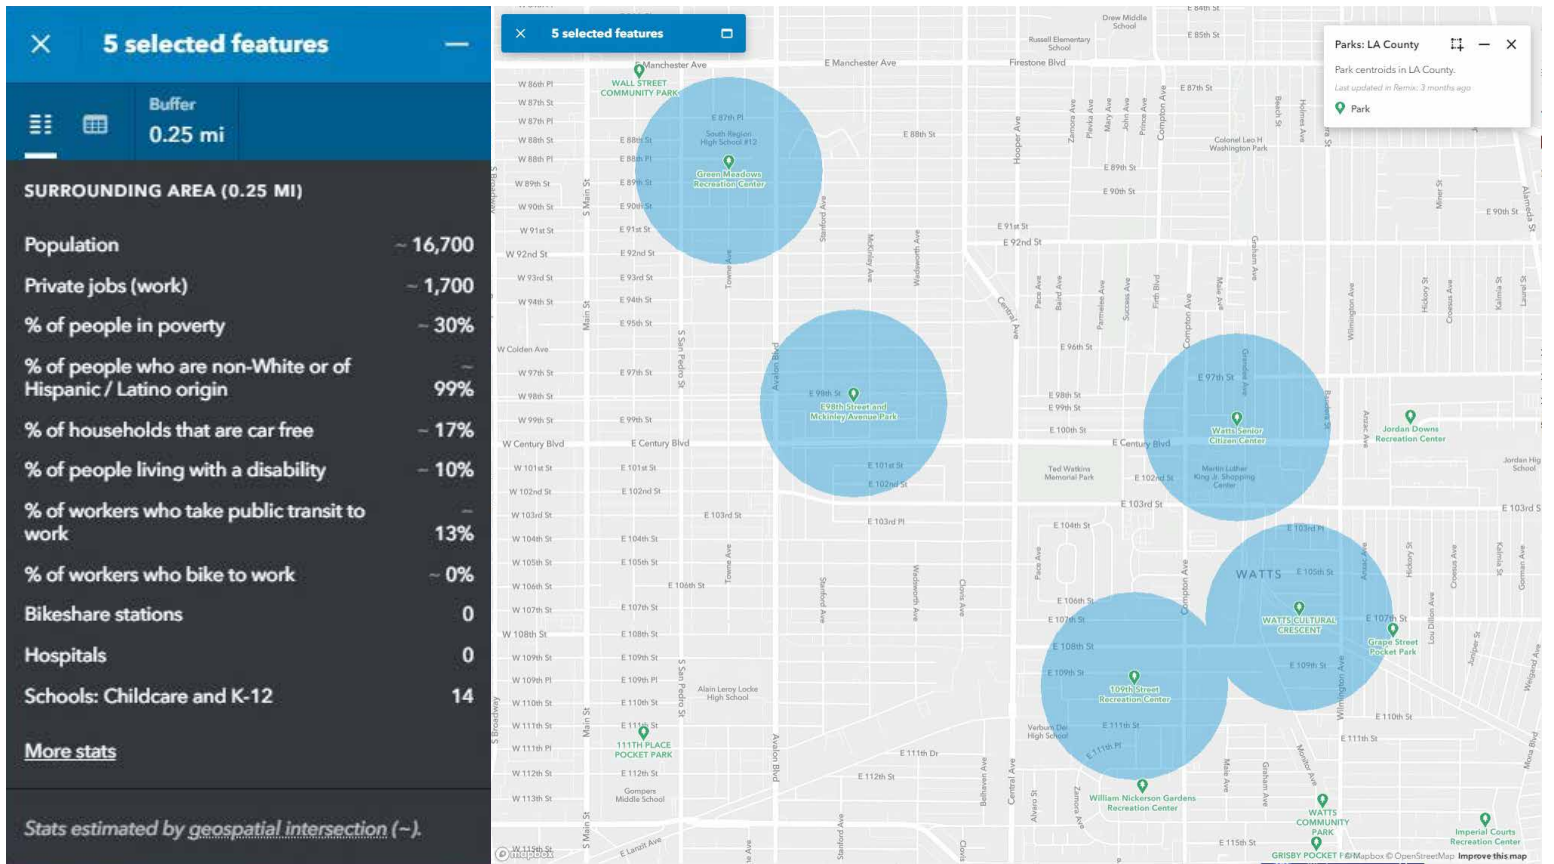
5 selected features

Buffer
0.25 mi

SURROUNDING AREA (0.25 MI)

| | |
|---|---|
| Population | ~ 16,700 |
| Private jobs (work) | ~ 1,700 |
| % of people in poverty | ~ 30% |
| % of people who are non-White or of Hispanic / Latino origin | ~ 99% |
| % of households that are car free | ~ 17% |
| % of people living with a disability | ~ 10% |
| % of workers who take public transit to work | ~ 13% |
| % of workers who bike to work | ~ 0% |
| Bikeshare stations | 0 |
| Hospitals | 0 |
| Schools: Childcare and K-12 | 14 |

More stats

Stats estimated by geospatial intersection (~).

5 selected features

Parks: LA County
Park centroids in LA County.
Last updated in Remix: 3 months ago
Park

Manchester Ave
E Manchester Ave
Firestone Blvd
WALL STREET COMMUNITY PARK
South Region High School #12
Green Meadows Recreation Center
E98th Street and Mckinley Avenue Park
Watts Senior Citizen Center
Jordan Downs Recreation Center
Ted Watkins Memorial Park
Martin Luther King Jr. Shopping Center
WATTS
WATTS CULTURAL CRESCENT
Grape Street Pocket Park
109th Street Recreation Center
William Nickerson Gardens Recreation Center
WATTS COMMUNITY PARK
Imperial Courts Recreation Center
111TH PLACE POCKET PARK
Alain Leroy Locke High School
Gompers Middle School
Verbum Dei High School
Drew Middle School
Russell Elementary School
Colonel Leo H Washington Park
Jordan High School
W Century Blvd
E Century Blvd
E 103rd St
GRISBY POCKET P
© Mapbox © OpenStreetMap Improve this map
© mapbox